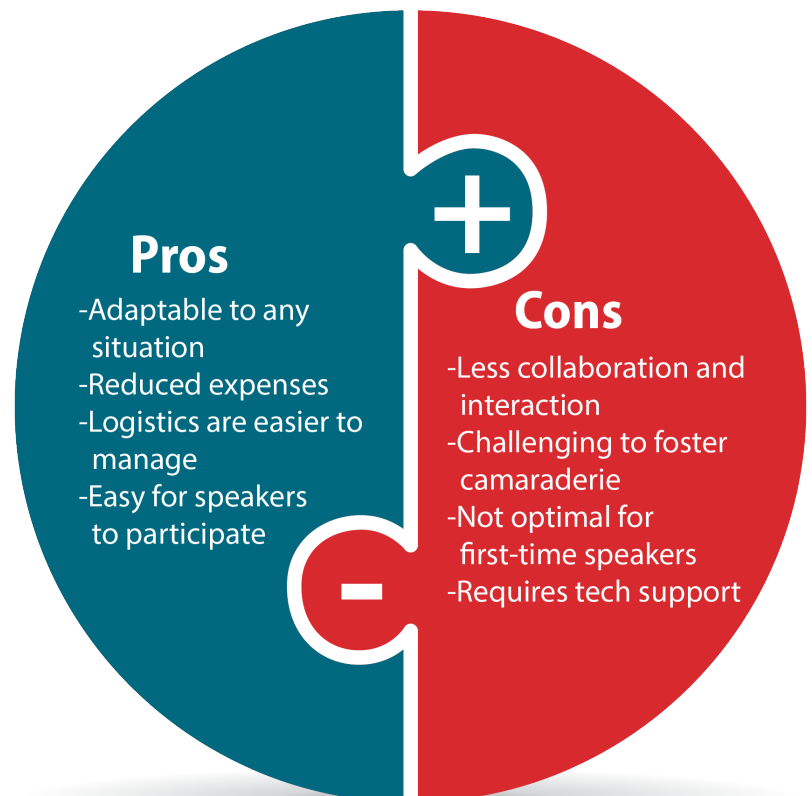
+

Pros

-Adaptable to any situation
-Reduced expenses
-Logistics are easier to manage
-Easy for speakers to participate

Cons

-Less collaboration and interaction
-Challenging to foster camaraderie
-Not optimal for first-time speakers
-Requires tech support

-